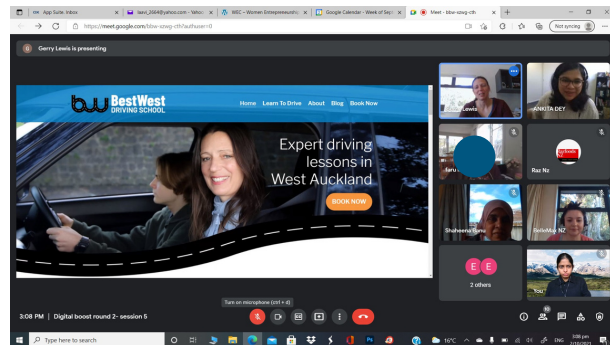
App Suite: Inbox
tasvi_2008@yahoo.com - Yahoo
WEC – Women Entrepreneurship
Google Calendar - Week of Sep
Meet - bbw-szwg-cth

https://meet.google.com/bbw-szwg-cth?authuser=0

Not syncing

Gerry Lewis is presenting

BestWest DRIVING SCHOOL

Home Learn To Drive About Blog Book Now

Expert driving lessons in West Auckland

BOOK NOW

Lewis
ANKITA DEY
faru
Raz Nz
Shaheena Banu
BelleMay NZ
E E
2 others
You

Turn on microphone (ctrl + d)

3:08 PM | Digital boost round 2- session 5

Type here to search

16°C

ENG

3:08 pm